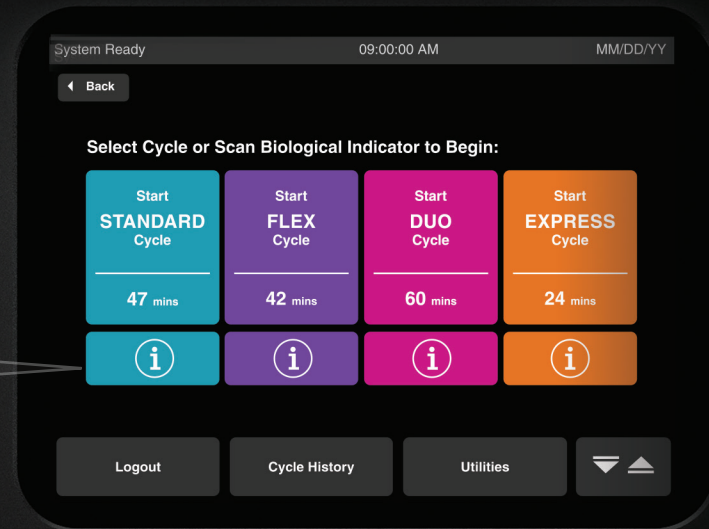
System Ready 09:00:00 AM MM/DD/YY

Back

Select Cycle or Scan Biological Indicator to Begin:

Start
STANDARD
Cycle
47 mins

Start
FLEX
Cycle
42 mins

Start
DUO
Cycle
60 mins

Start
EXPRESS
Cycle
24 mins

i i i i

Logout

Cycle History

Utilities